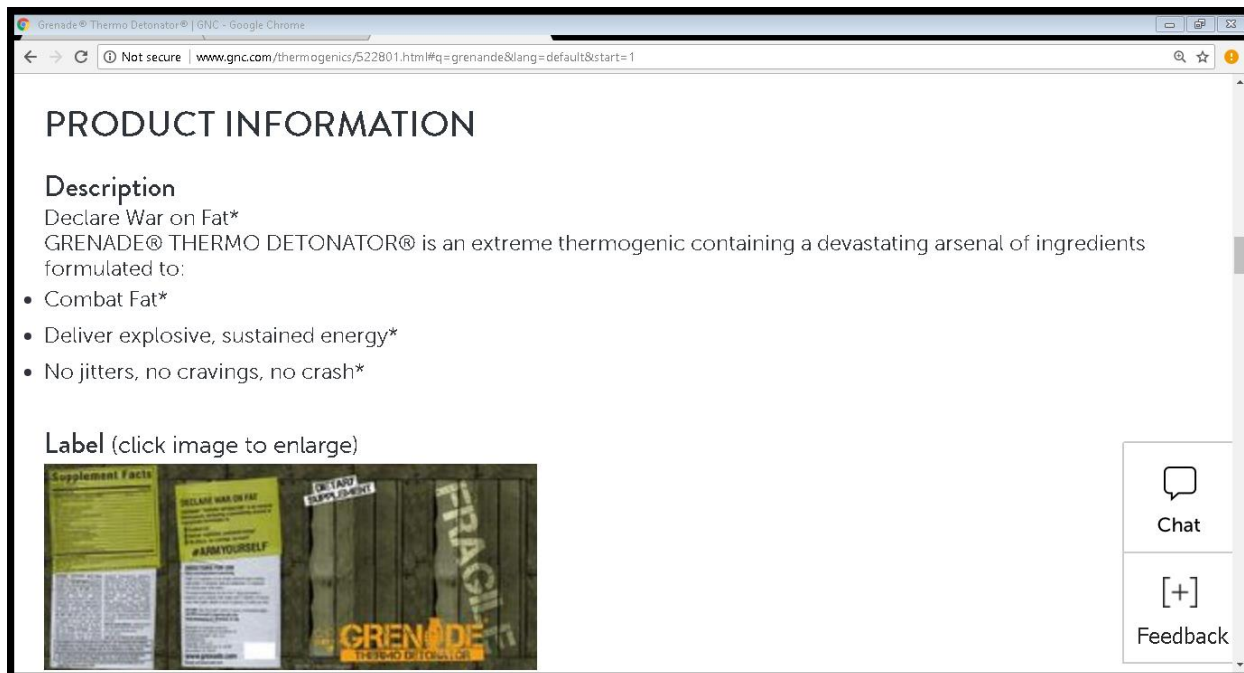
Grenade® Thermo Detonator® | GNC - Google Chrome

Not secure | www.gnc.com/thermogenics/522801.html#q=grenande&lang=default&start=1

PRODUCT INFORMATION

Description
Declare War on Fat*
GRENADE® THERMO DETONATOR® is an extreme thermogenic containing a devastating arsenal of ingredients formulated to:

- Combat Fat*
- Deliver explosive, sustained energy*
- No jitters, no cravings, no crash*

Label (click image to enlarge)

Supplement Facts
DECLARE WAR ON FAT
#ARMYOURSELF
DIETARY SUPPLEMENT
FRAGILE
GRENADE
THERMO DETONATOR

Chat
[+]
Feedback